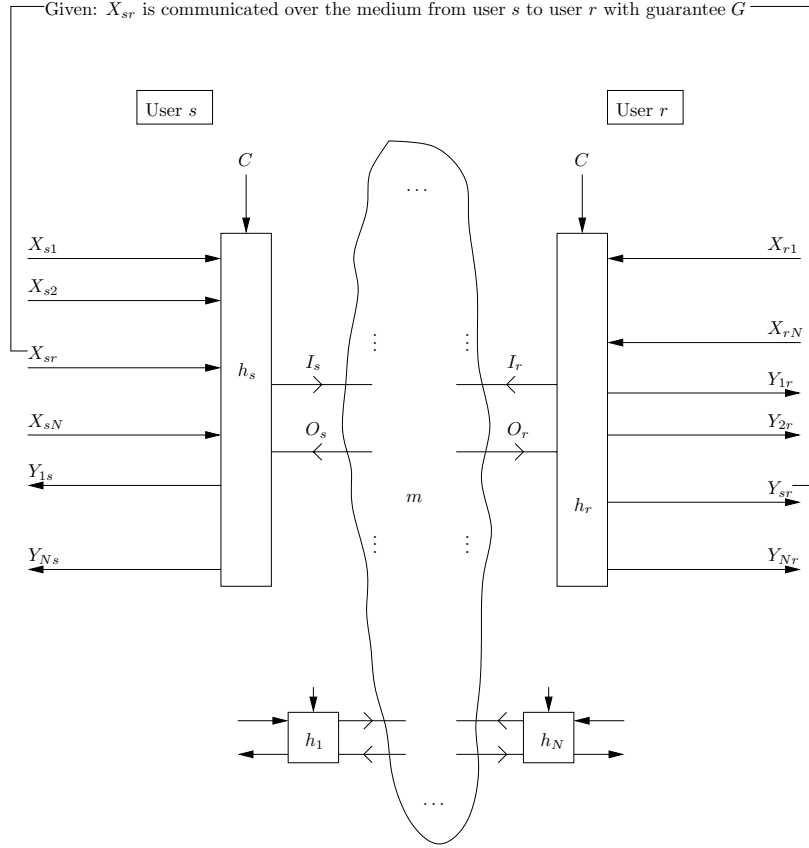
Given: $X_{sr}$ is communicated over the medium from user $s$ to user $r$ with guarantee $G$

User $s$

User $r$

$C$

$C$

$\dots$

$X_{s1}$

$X_{s2}$

$X_{sr}$

$X_{sN}$

$Y_{1s}$

$Y_{Ns}$

$h_s$

$I_s$

$O_s$

$\vdots$

$\vdots$

$m$

$\vdots$

$\vdots$

$I_r$

$O_r$

$h_r$

$X_{r1}$

$X_{rN}$

$Y_{1r}$

$Y_{2r}$

$Y_{sr}$

$Y_{Nr}$

$h_1$

$h_N$

$\dots$